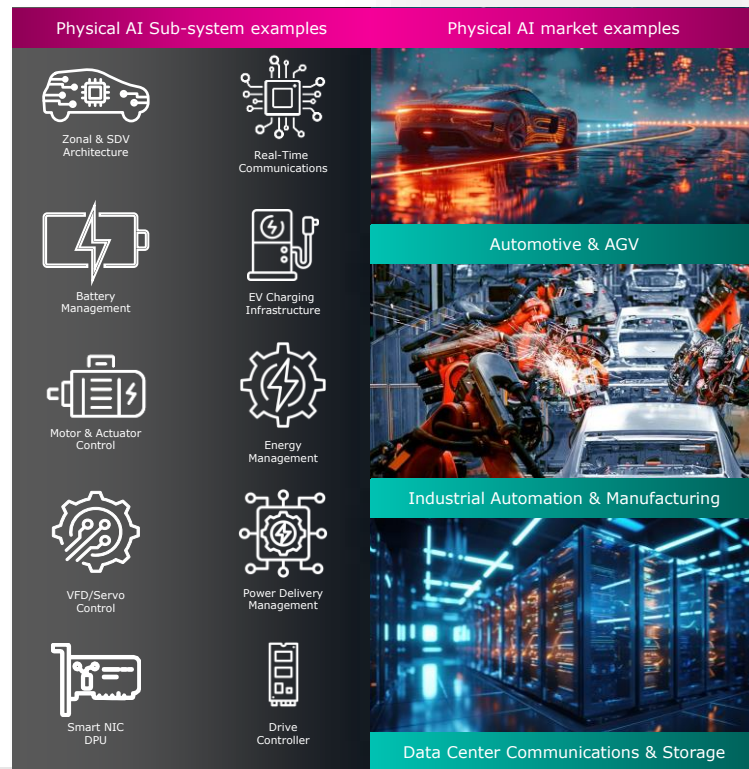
Physical AI Sub-system examples

Zonal & SDV Architecture

Real-Time Communications

Battery Management

EV Charging Infrastructure

Motor & Actuator Control

Energy Management

VFD/Servo Control

Power Delivery Management

Smart NIC DPU

Drive Controller

Physical AI market examples

Automotive & AGV

Industrial Automation & Manufacturing

Data Center Communications & Storage